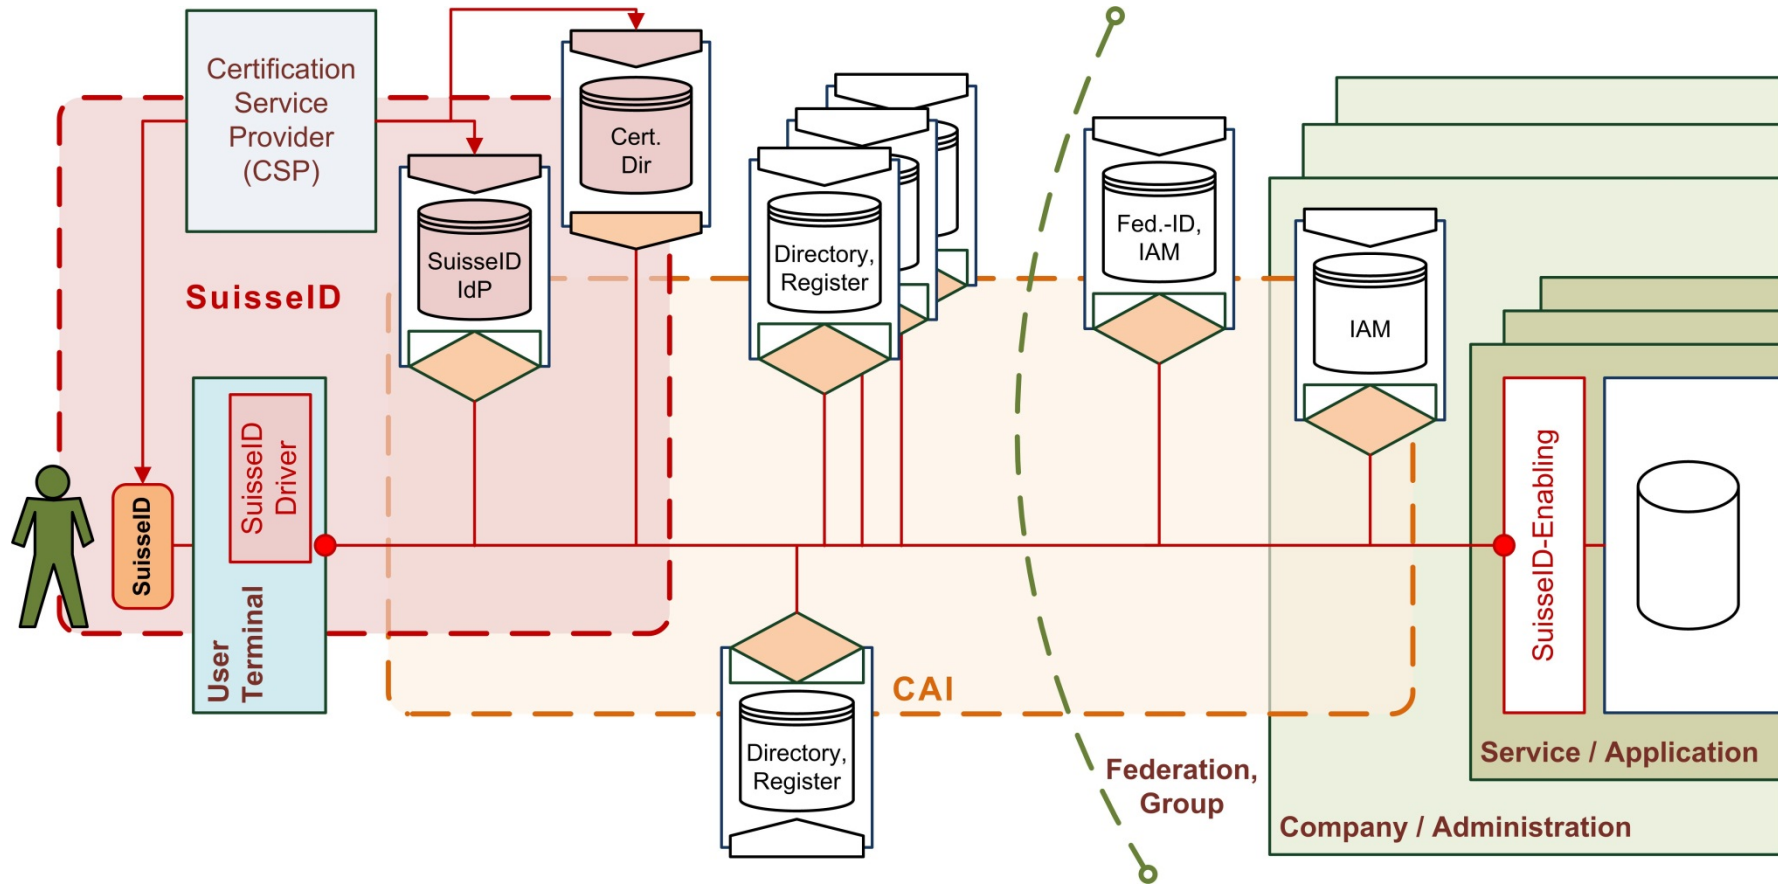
Certification Service Provider (CSP)

Cert. Dir

SuisseID IdP

SuisseID

Directory, Register

Fed.-ID, IAM

IAM

SuisseID

SuisseID Driver

User Terminal

SuisseID-Enabling

CAI

Directory, Register

Federation, Group

Service / Application

Company / Administration